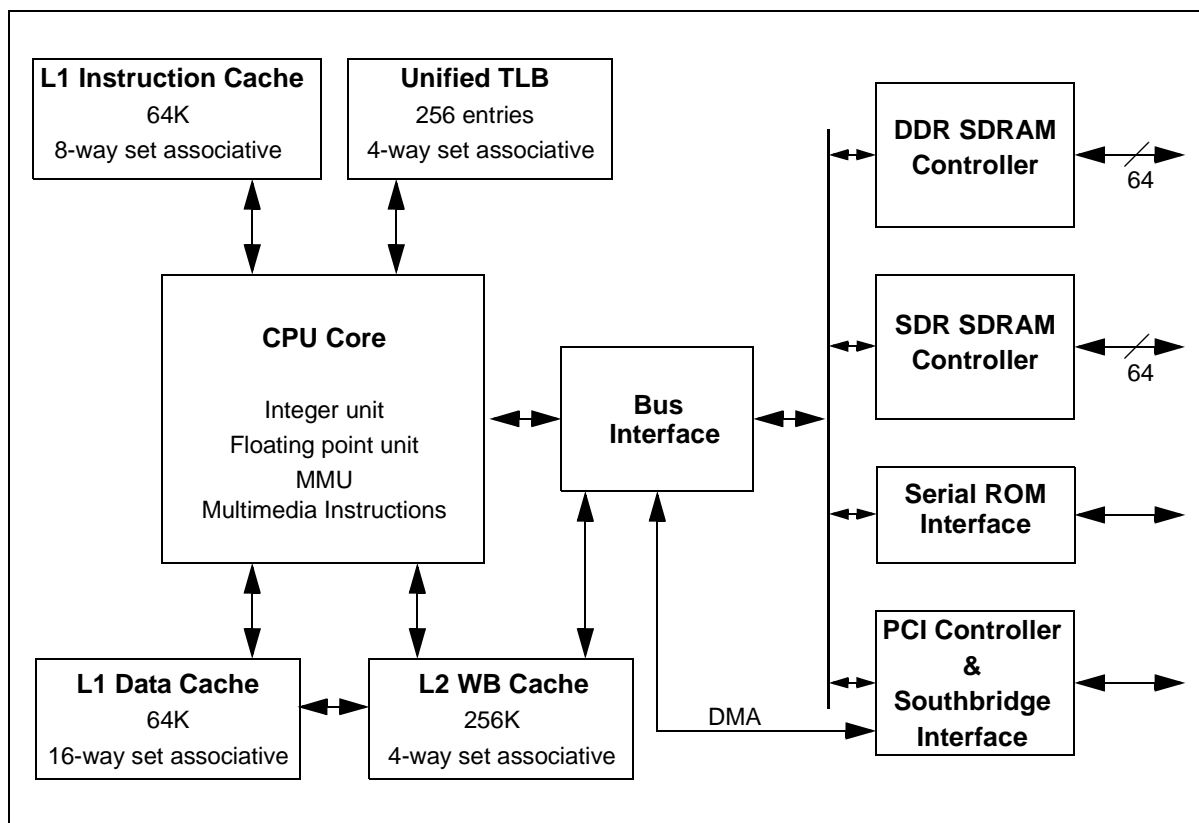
L1 Instruction Cache
64K
8-way set associative

Unified TLB
256 entries
4-way set associative

DDR SDRAM
Controller

64

CPU Core

Integer unit
Floating point unit
MMU
Multimedia Instructions

Bus
Interface

SDR SDRAM
Controller

64

Serial ROM
Interface

PCI Controller
&
Southbridge
Interface

L1 Data Cache
64K
16-way set associative

L2 WB Cache
256K
4-way set associative

DMA